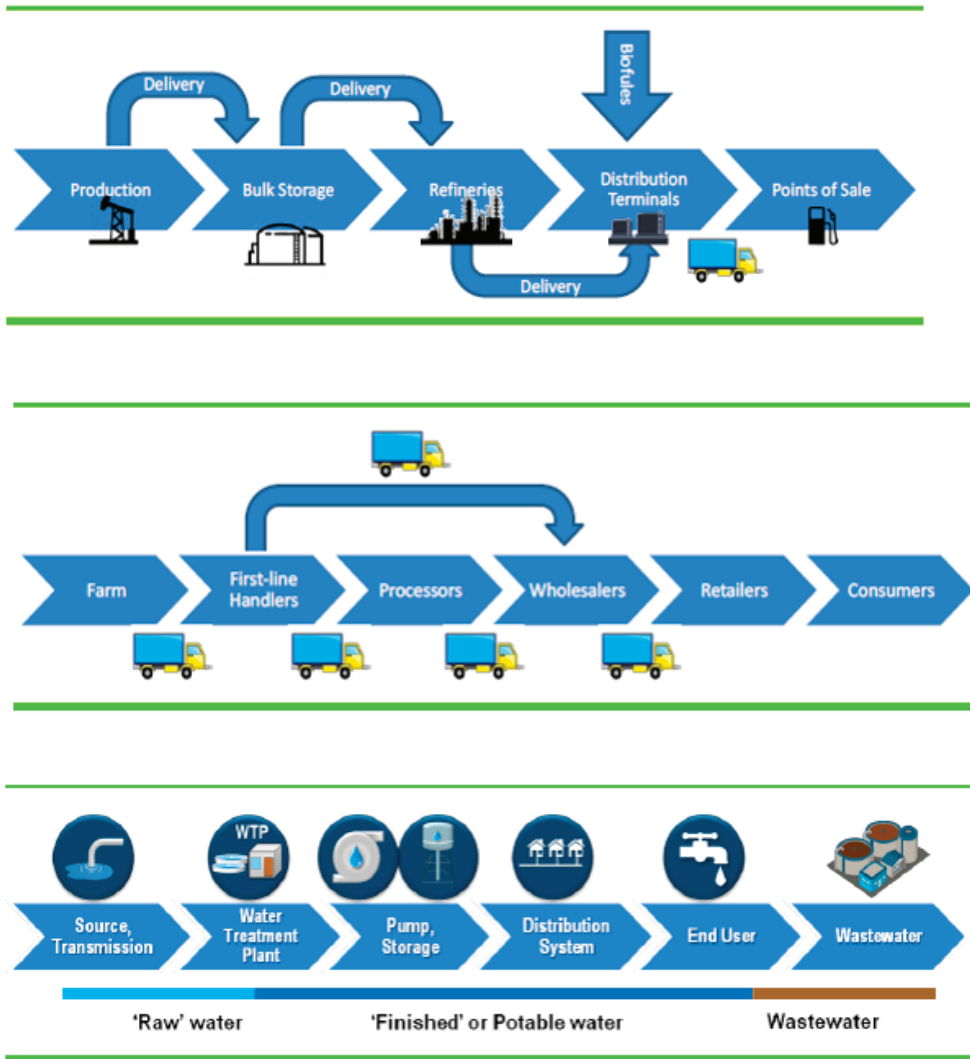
Delivery

Delivery

Biofules

Production

Bulk Storage

Refineries

Distribution Terminals

Points of Sale

Delivery

Farm

First-line Handlers

Processors

Wholesalers

Retailers

Consumers

WTP

Source, Transmission

Water Treatment Plant

Pump, Storage

Distribution System

End User

Wastewater

'Raw' water

'Finished' or Potable water

Wastewater